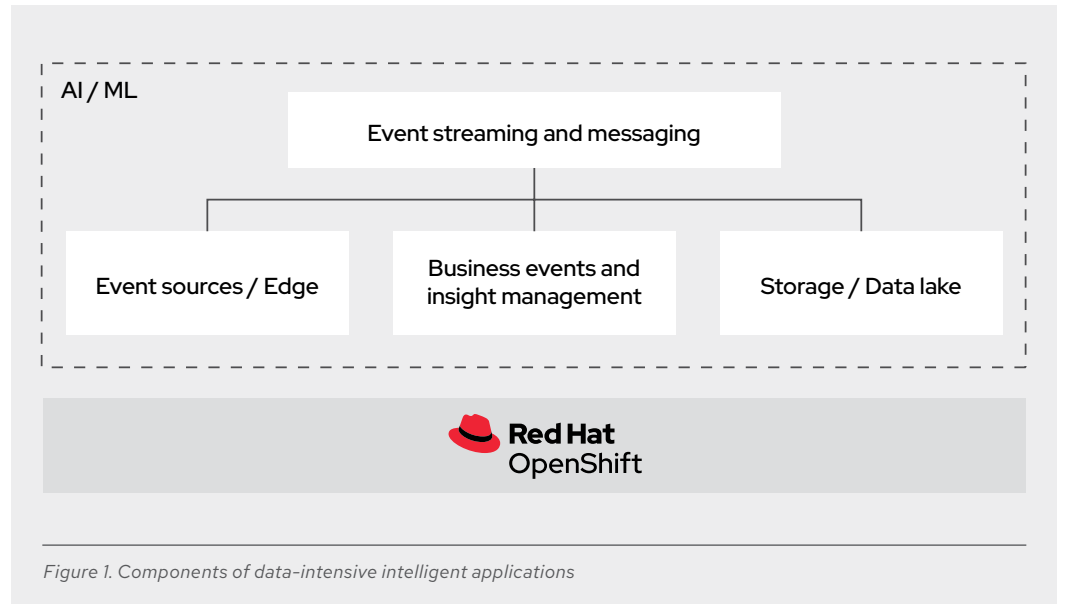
AI / ML

Event streaming and messaging

Event sources / Edge

Business events and insight management

Storage / Data lake

Red Hat
OpenShift

*Figure 1. Components of data-intensive intelligent applications*